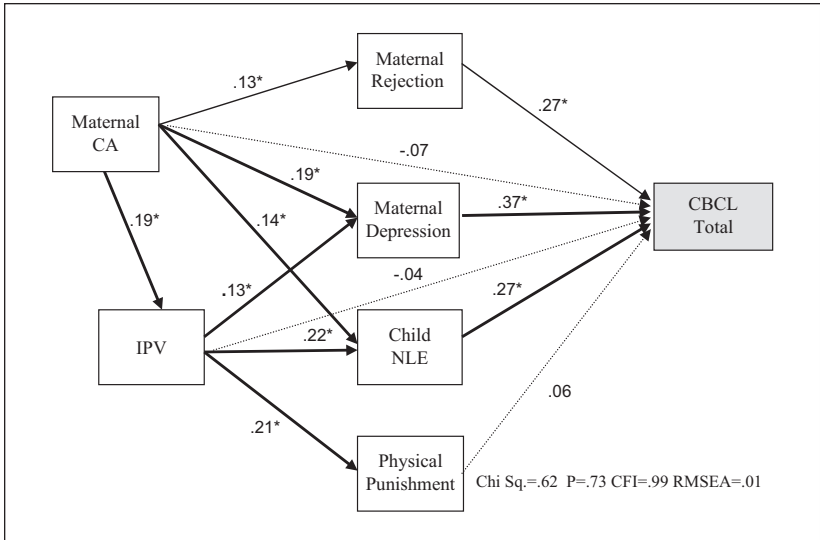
Maternal CA

.13*

Maternal Rejection

.27*

-.07

.19*

.19*

.14*

Maternal Depression

.37*

CBCL Total

.13*

-.04

IPV

.22*

Child NLE

.27*

.06

.21*

Physical Punishment

Chi Sq.=.62 P=.73 CFI=.99 RMSEA=.01